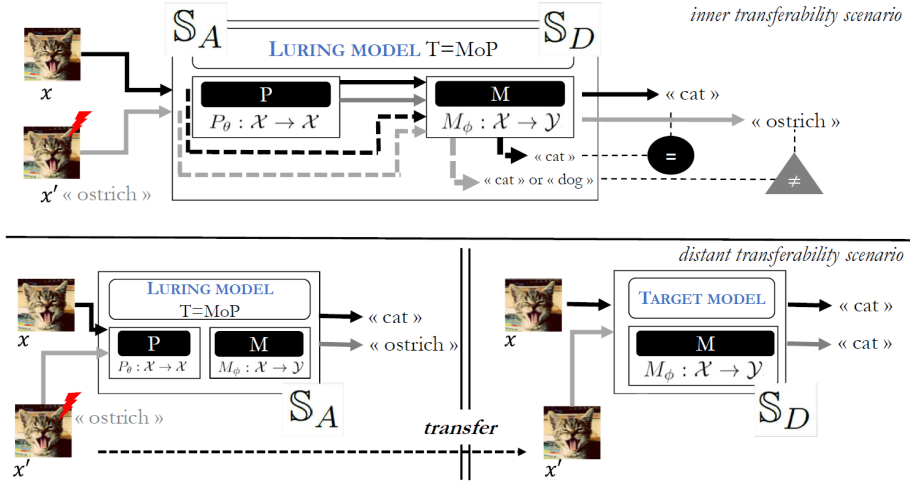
inner transferability scenario

$\mathbb{S}_A$

$\mathbb{S}_D$

LURING MODEL T=MoP

$x$

P

$P_\theta : \mathcal{X} \rightarrow \mathcal{X}$

M

$M_\phi : \mathcal{X} \rightarrow \mathcal{Y}$

« cat »

« ostrich »

« cat »

=

« cat » or « dog »

≠

$x'$ « ostrich »

distant transferability scenario

LURING MODEL T=MoP

$x$

P

$P_\theta : \mathcal{X} \rightarrow \mathcal{X}$

M

$M_\phi : \mathcal{X} \rightarrow \mathcal{Y}$

« cat »

« ostrich »

$\mathbb{S}_A$

$x'$ « ostrich »

transfer

TARGET MODEL

$x$

M

$M_\phi : \mathcal{X} \rightarrow \mathcal{Y}$

« cat »

« cat »

$\mathbb{S}_D$

$x'$